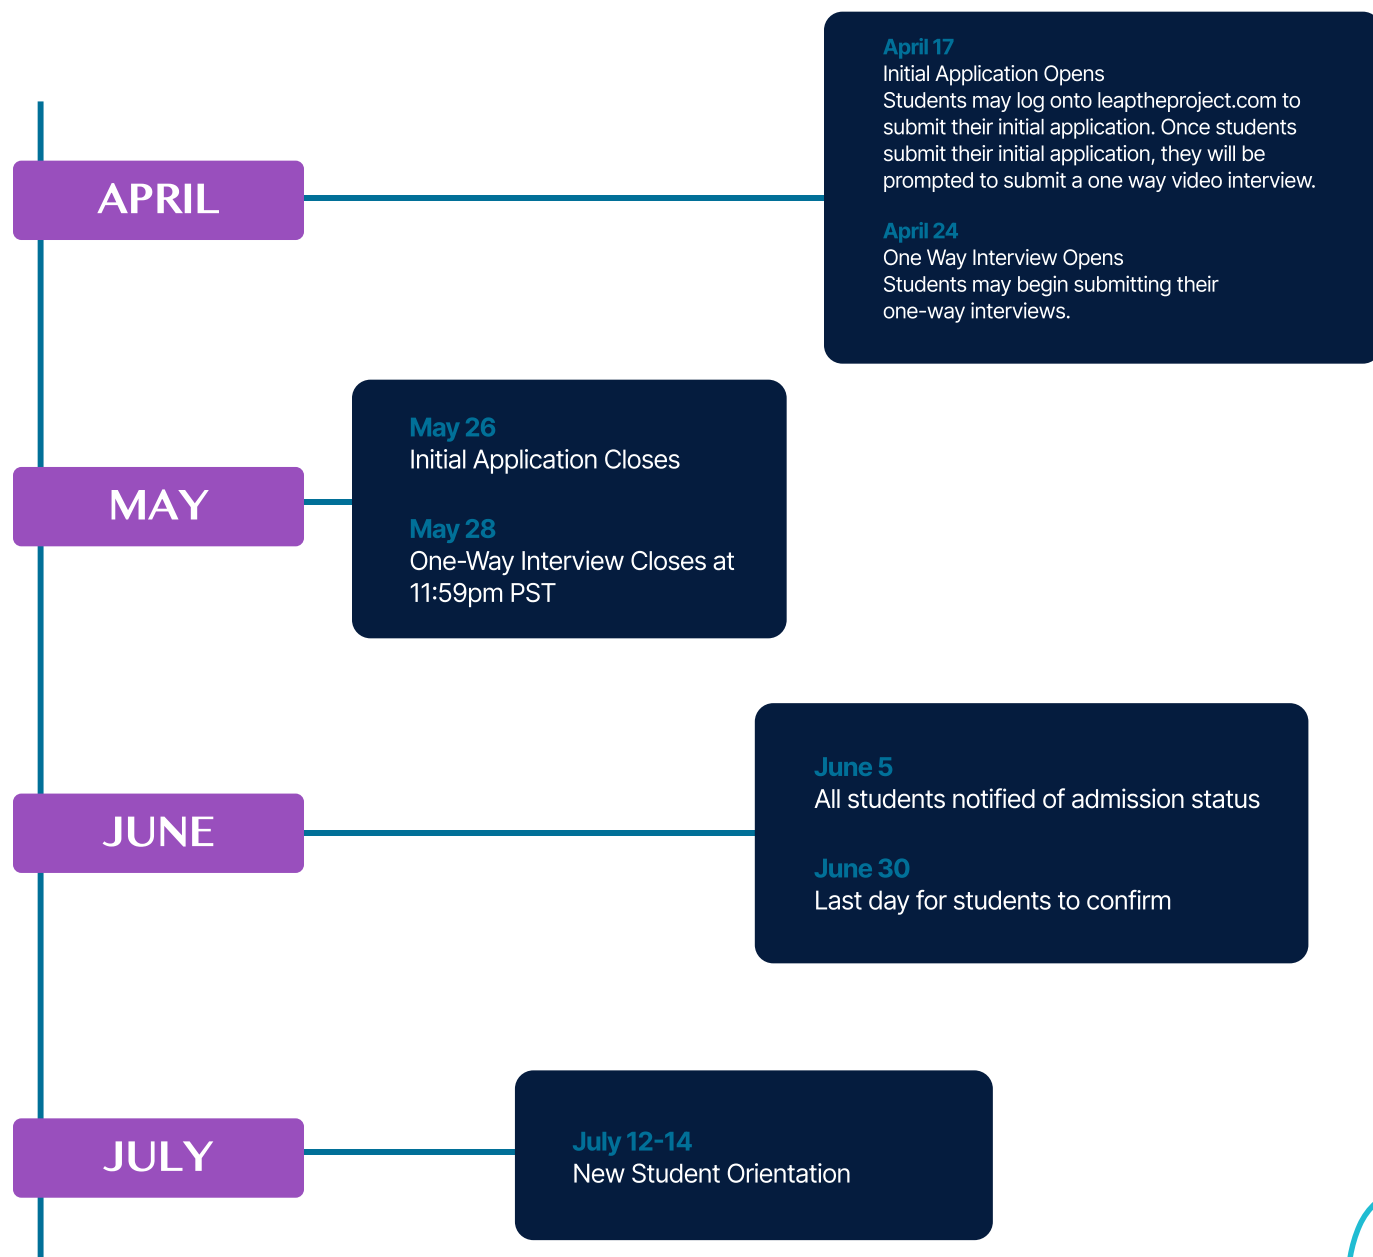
APRIL

April 17
Initial Application Opens
Students may log onto leaptheproject.com to submit their initial application. Once students submit their initial application, they will be prompted to submit a one way video interview.

April 24
One Way Interview Opens
Students may begin submitting their one-way interviews.

MAY

May 26
Initial Application Closes

May 28
One-Way Interview Closes at 11:59pm PST

JUNE

June 5
All students notified of admission status

June 30
Last day for students to confirm

JULY

July 12-14
New Student Orientation